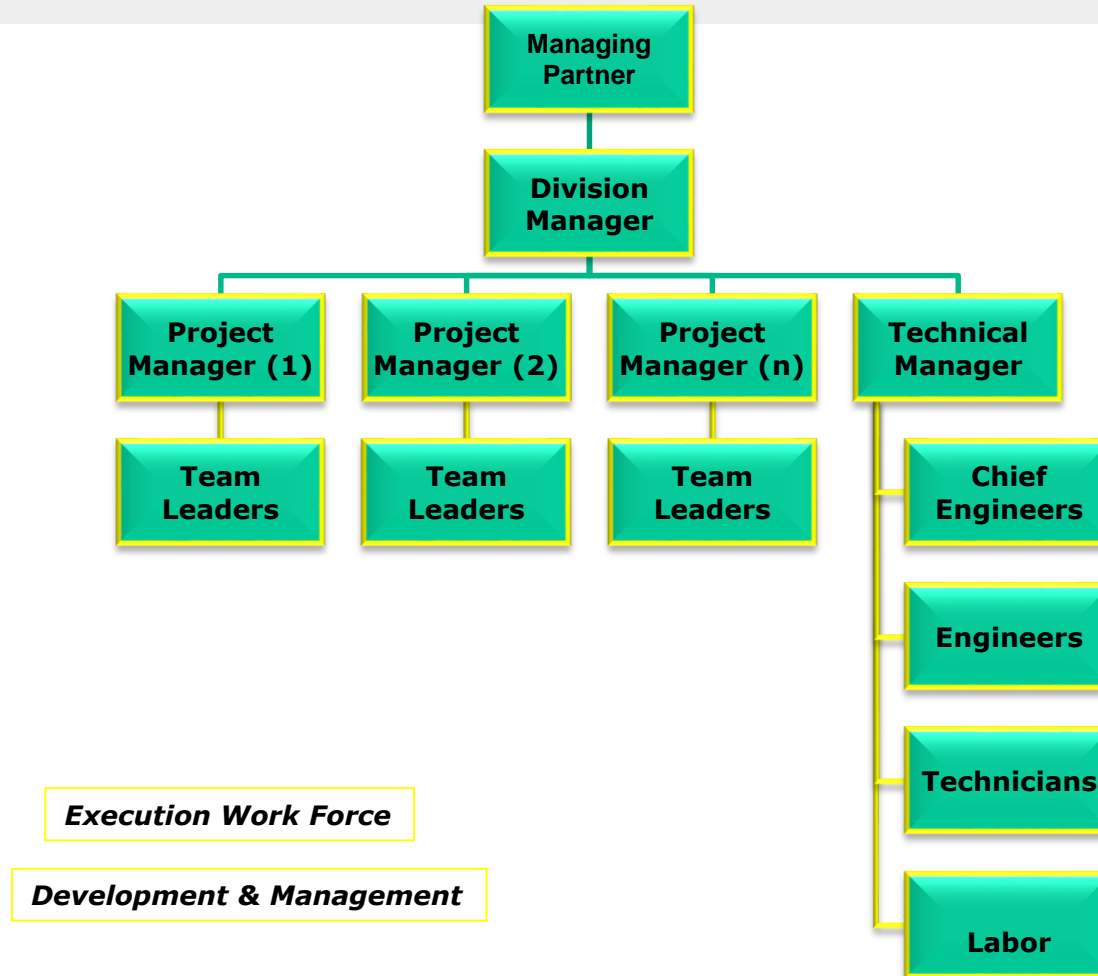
Managing Partner

Division Manager

Project Manager (1)

Project Manager (2)

Project Manager (n)

Technical Manager

Team Leaders

Team Leaders

Team Leaders

Chief Engineers

Engineers

Technicians

Labor

Execution Work Force

Development & Management